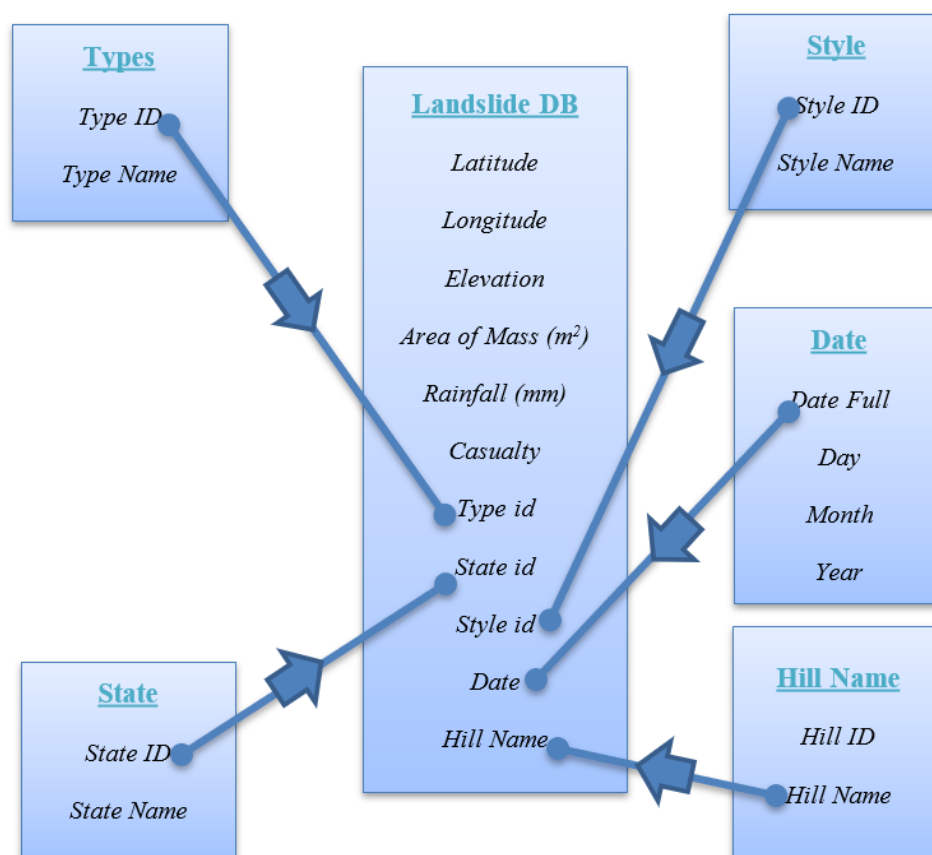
Types

Type ID

Type Name

Landslide DB

Latitude

Longitude

Elevation

Area of Mass ($m^2$)

Rainfall (mm)

Casualty

Type id

State id

Style id

Date

Hill Name

Style

Style ID

Style Name

Date

Date Full

Day

Month

Year

State

State ID

State Name

Hill Name

Hill ID

Hill Name